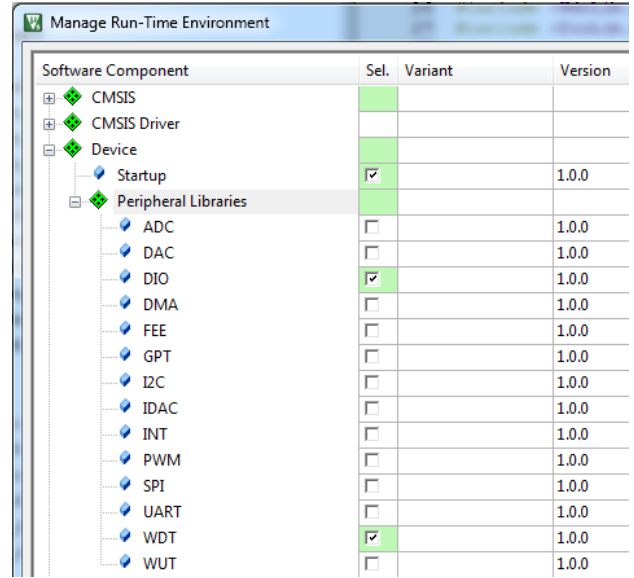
Manage Run-Time Environment

| Software Component | Sel. | Variant | Version |
|---|---|---|---|
| CMSIS | | | |
| CMSIS Driver | | | |
| Device | | | |
| Startup | ☑ | | 1.0.0 |
| Peripheral Libraries | | | |
| ADC | ☐ | | 1.0.0 |
| DAC | ☐ | | 1.0.0 |
| DIO | ☑ | | 1.0.0 |
| DMA | ☐ | | 1.0.0 |
| FEE | ☐ | | 1.0.0 |
| GPT | ☐ | | 1.0.0 |
| I2C | ☐ | | 1.0.0 |
| IDAC | ☐ | | 1.0.0 |
| INT | ☐ | | 1.0.0 |
| PWM | ☐ | | 1.0.0 |
| SPI | ☐ | | 1.0.0 |
| UART | ☐ | | 1.0.0 |
| WDT | ☑ | | 1.0.0 |
| WUT | ☐ | | 1.0.0 |